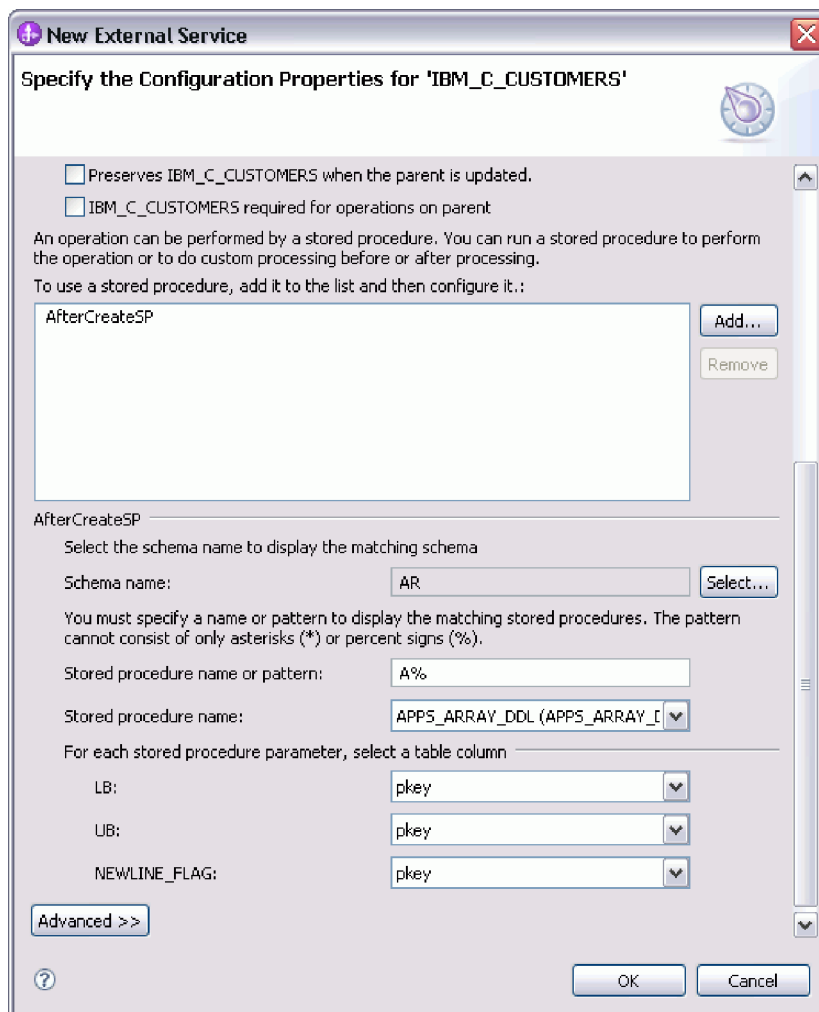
New External Service

Specify the Configuration Properties for 'IBM_C_CUSTOMERS'

Preserves IBM_C_CUSTOMERS when the parent is updated.

IBM_C_CUSTOMERS required for operations on parent

An operation can be performed by a stored procedure. You can run a stored procedure to perform the operation or to do custom processing before or after processing.

To use a stored procedure, add it to the list and then configure it.:

AfterCreateSP

Add...

Remove

AfterCreateSP

Select the schema name to display the matching schema

Schema name: AR Select...

You must specify a name or pattern to display the matching stored procedures. The pattern cannot consist of only asterisks (*) or percent signs (%).

Stored procedure name or pattern: A%

Stored procedure name: APPS_ARRAY_DDL (APPS_ARRAY_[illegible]

For each stored procedure parameter, select a table column

LB: pkey

UB: pkey

NEWLINE_FLAG: pkey

Advanced >>

OK Cancel